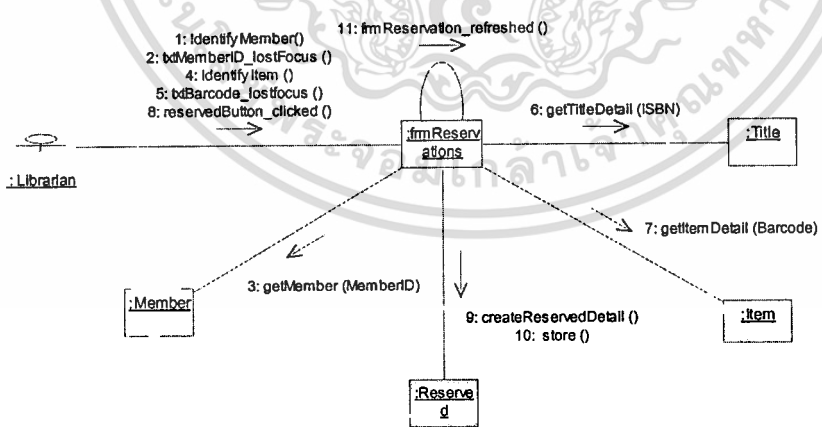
11: frmReservation_refreshed ()

1: IdentifyMember()
2: txtMemberID_lostFocus ()
4: Identify Item ()
5: txtBarcode_lostfocus ()
8: reservedButton_clicked ()

: Librarian

:frmReservations

6: getTitleDetail (ISBN)

:Title

7: getItemDetail (Barcode)

3: getMember (MemberID)

:Member

9: createReservedDetail ()
10: store ()

:Item

:Reserved